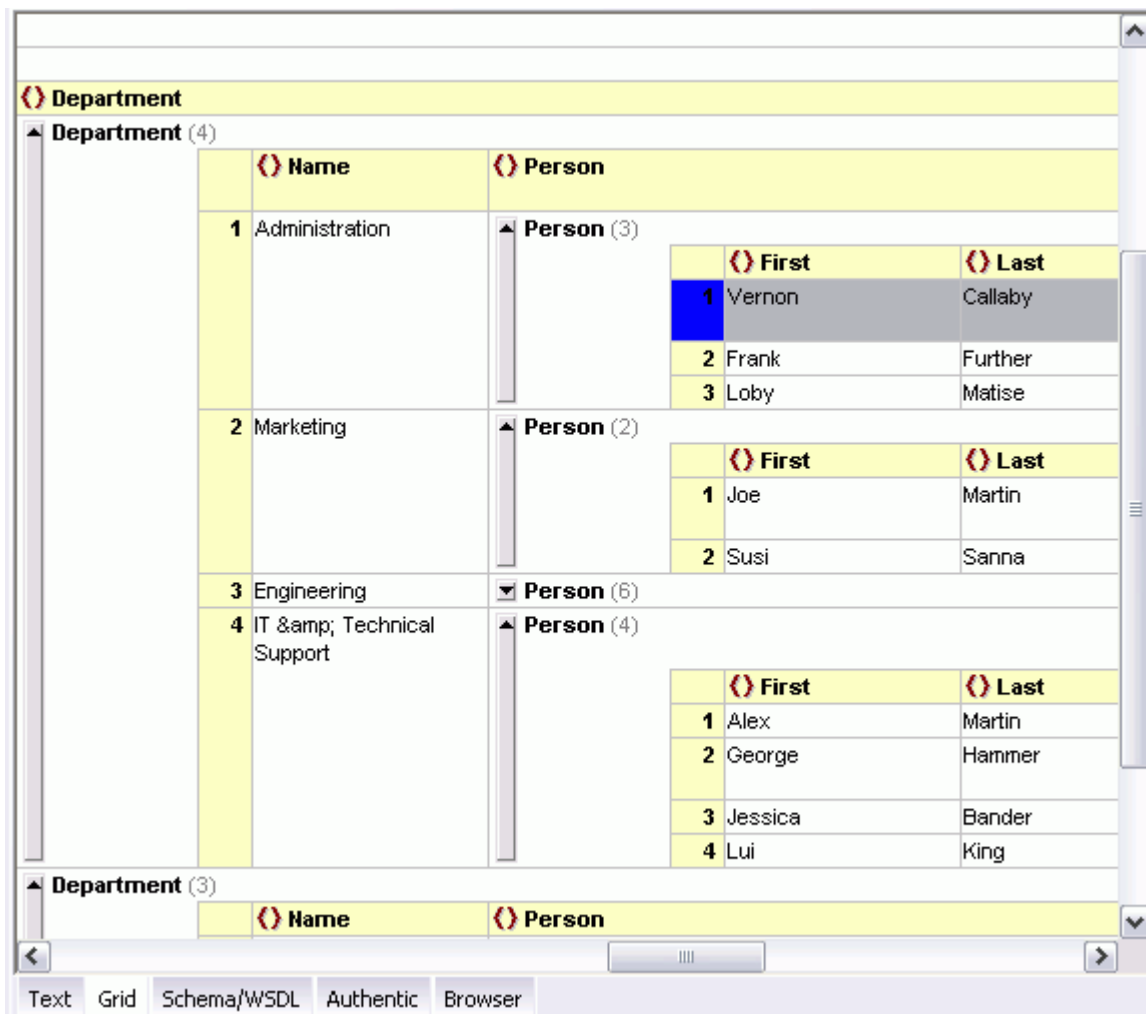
() Department

Department (4)

| | () Name | () Person |
|---|---|---|
| 1 | Administration | Person (3) |
| 2 | Marketing | Person (2) |
| 3 | Engineering | Person (6) |
| 4 | IT &amp; Technical Support | Person (4) |

Person (3)

| | () First | () Last |
|---|---|---|
| 1 | Vernon | Callaby |
| 2 | Frank | Further |
| 3 | Loby | Matise |

Person (2)

| | () First | () Last |
|---|---|---|
| 1 | Joe | Martin |
| 2 | Susi | Sanna |

Person (6)

Person (4)

| | () First | () Last |
|---|---|---|
| 1 | Alex | Martin |
| 2 | George | Hammer |
| 3 | Jessica | Bander |
| 4 | Lui | King |

Department (3)

| | () Name | () Person |
|---|---|---|

Text Grid Schema/WSDL Authentic Browser